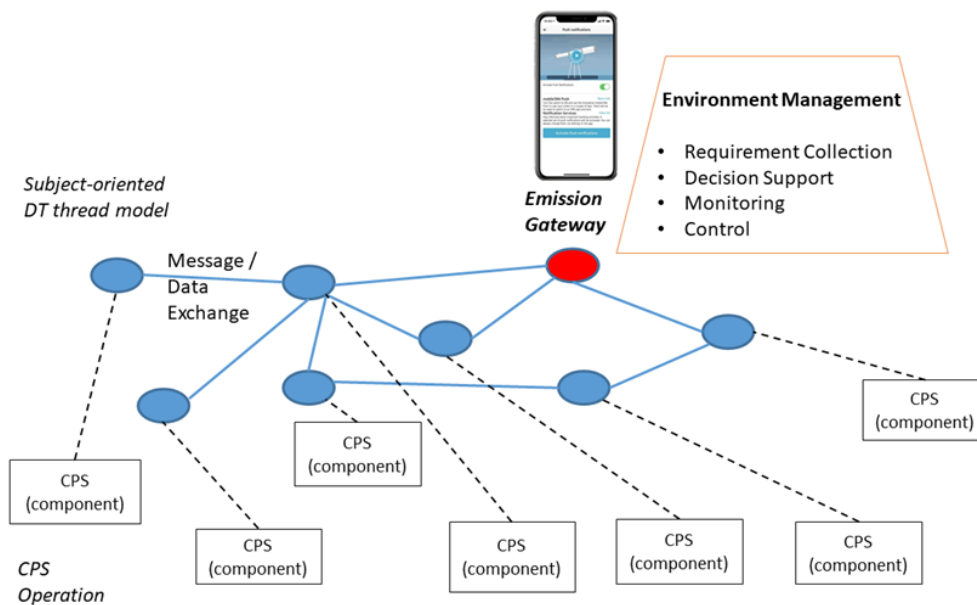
Environment Management

- Requirement Collection
- Decision Support
- Monitoring
- Control

Subject-oriented DT thread model

Emission Gateway

Message / Data Exchange

CPS (component)

CPS (component)

CPS (component)

CPS (component)

CPS (component)

CPS (component)

CPS (component)

CPS Operation